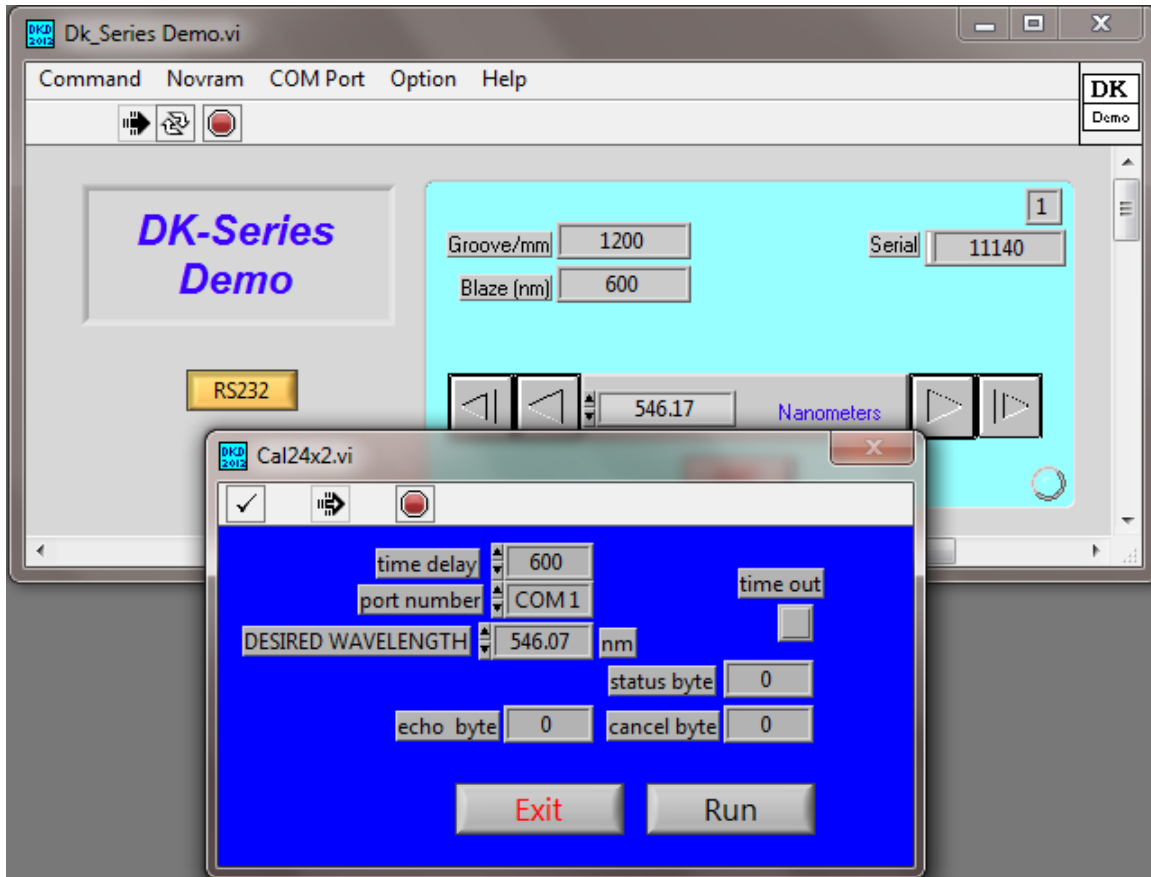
DKD 2012 Dk_Series Demo.vi

Command Novram COM Port Option Help

DK Demo

DK-Series Demo

RS232

1

Groove/mm 1200

Blaze (nm) 600

Serial 11140

546.17 Nanometers

DKD 2012 Cal24x2.vi

time delay 600

port number COM 1

DESIRED WAVELENGTH 546.07 nm

time out

status byte 0

echo byte 0

cancel byte 0

Exit

Run